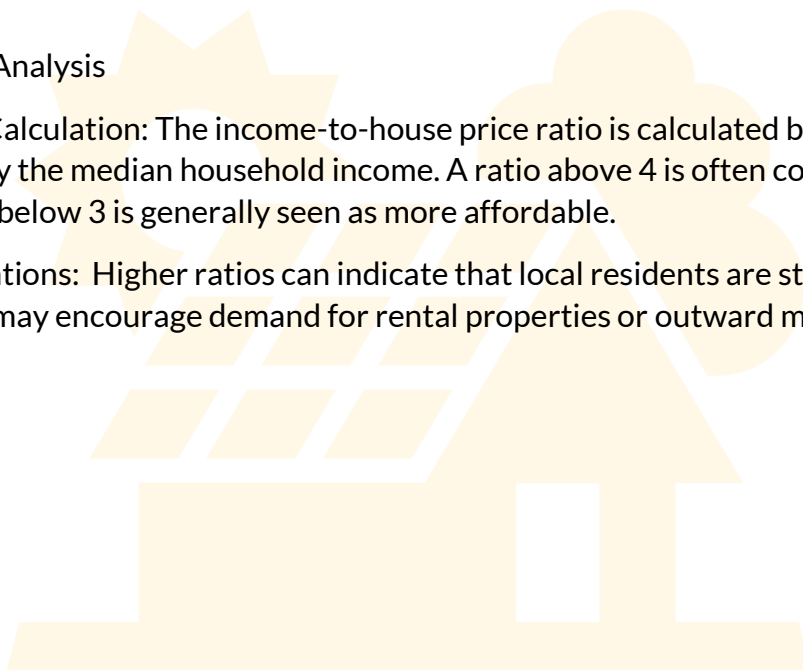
Analysis

Calculation: The income-to-house price ratio is calculated b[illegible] y the median household income. A ratio above 4 is often co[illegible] below 3 is generally seen as more affordable.

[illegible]tions: Higher ratios can indicate that local residents are st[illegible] may encourage demand for rental properties or outward m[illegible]